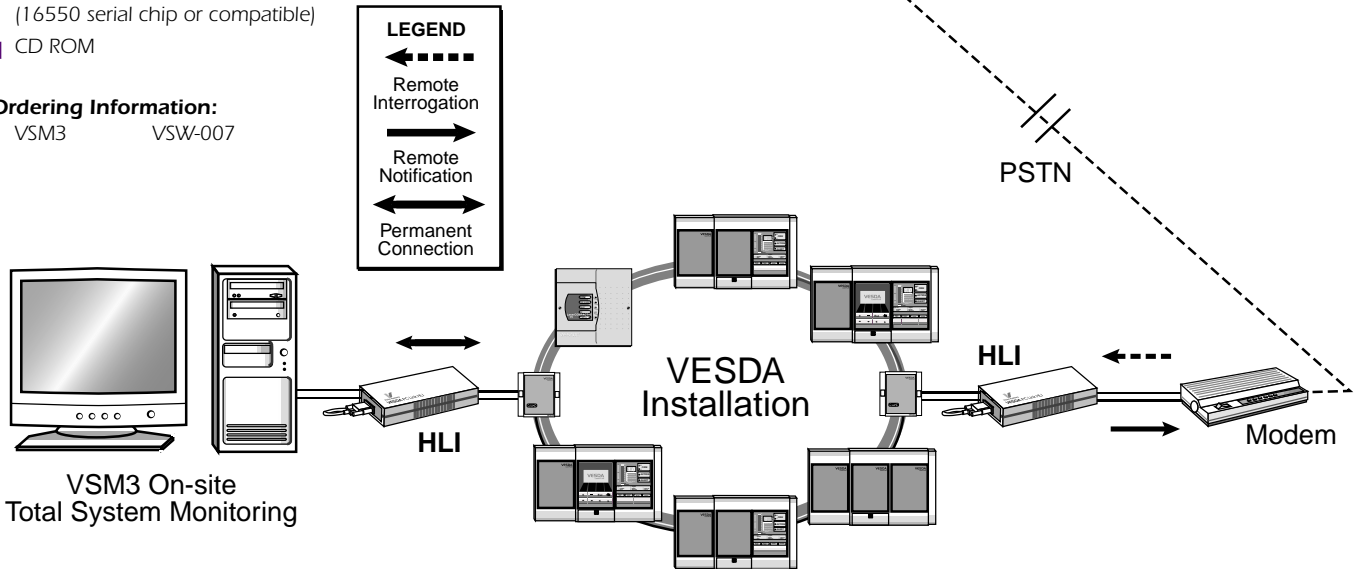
(16550 serial chip or compatible)

CD ROM

Ordering Information:
VSM3 VSW-007

LEGEND
Remote Interrogation
Remote Notification
Permanent Connection

PSTN

VESDA Installation

HLI

HLI

Modem

VSM3 On-site Total System Monitoring